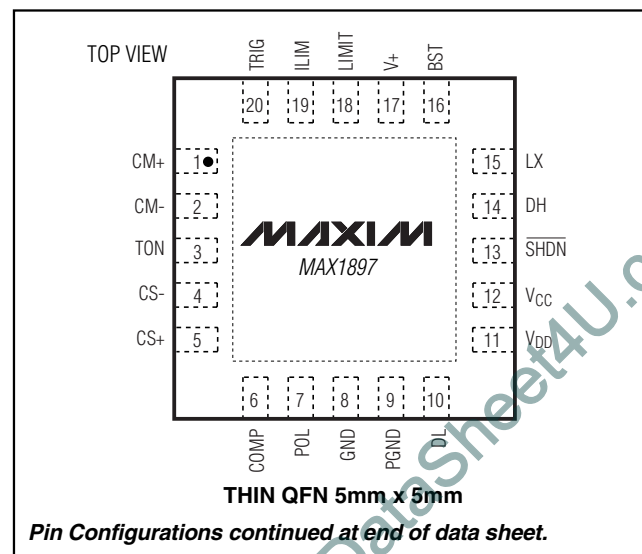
TOP VIEW

TRIG ILIM LIMIT V+ BST

20 19 18 17 16

CM+ 1
CM- 2
TON 3
CS- 4
CS+ 5

15 LX
14 DH
13 $\overline{SHDN}$
12 $V_{CC}$
11 $V_{DD}$

MAXIM
MAX1897

6 7 8 9 10

COMP POL GND PGND DL

THIN QFN 5mm x 5mm

Pin Configurations continued at end of data sheet.

DataSheet4U.com